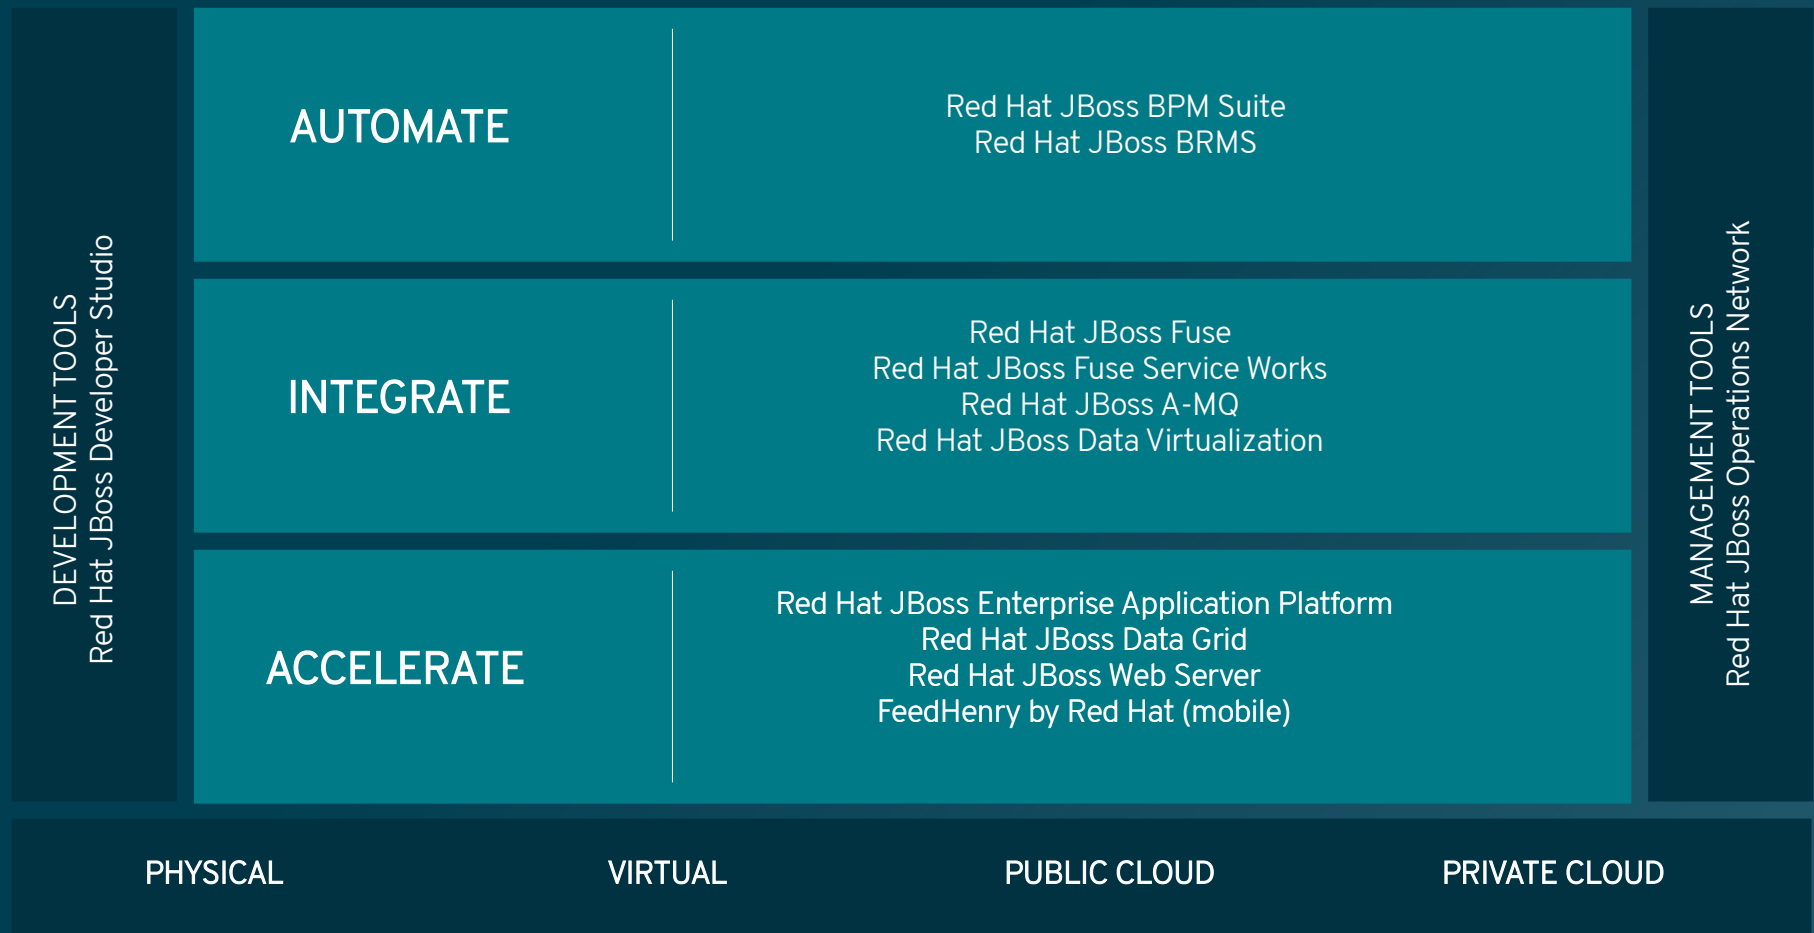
DEVELOPMENT TOOLS
Red Hat JBoss Developer Studio

AUTOMATE

Red Hat JBoss BPM Suite
Red Hat JBoss BRMS

INTEGRATE

Red Hat JBoss Fuse
Red Hat JBoss Fuse Service Works
Red Hat JBoss A-MQ
Red Hat JBoss Data Virtualization

ACCELERATE

Red Hat JBoss Enterprise Application Platform
Red Hat JBoss Data Grid
Red Hat JBoss Web Server
FeedHenry by Red Hat (mobile)

MANAGEMENT TOOLS
Red Hat JBoss Operations Network

PHYSICAL

VIRTUAL

PUBLIC CLOUD

PRIVATE CLOUD